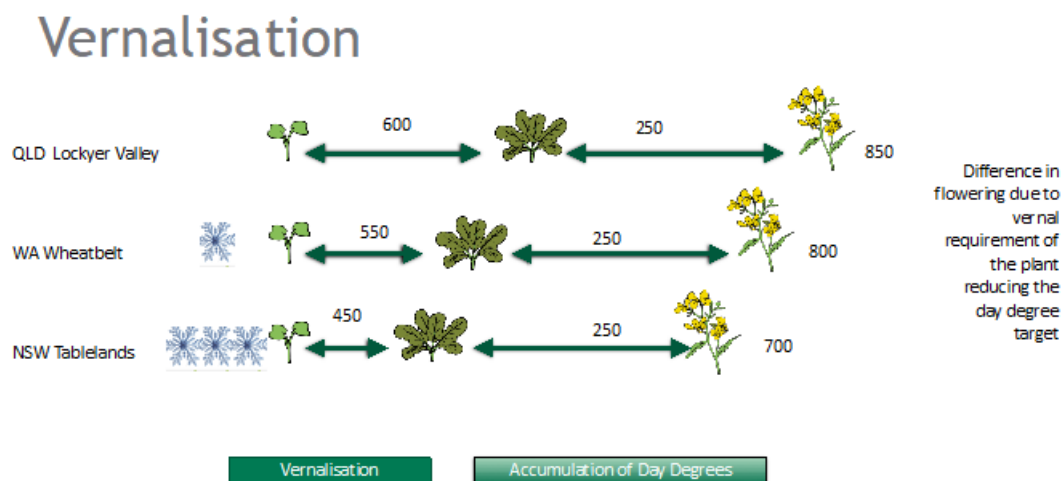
Vernalisation

QLD Lockyer Valley 600 250 850

WA Wheatbelt 550 250 800

NSW Tablelands 450 250 700

Difference in flowering due to vernal requirement of the plant reducing the day degree target

Vernalisation

Accumulation of Day Degrees